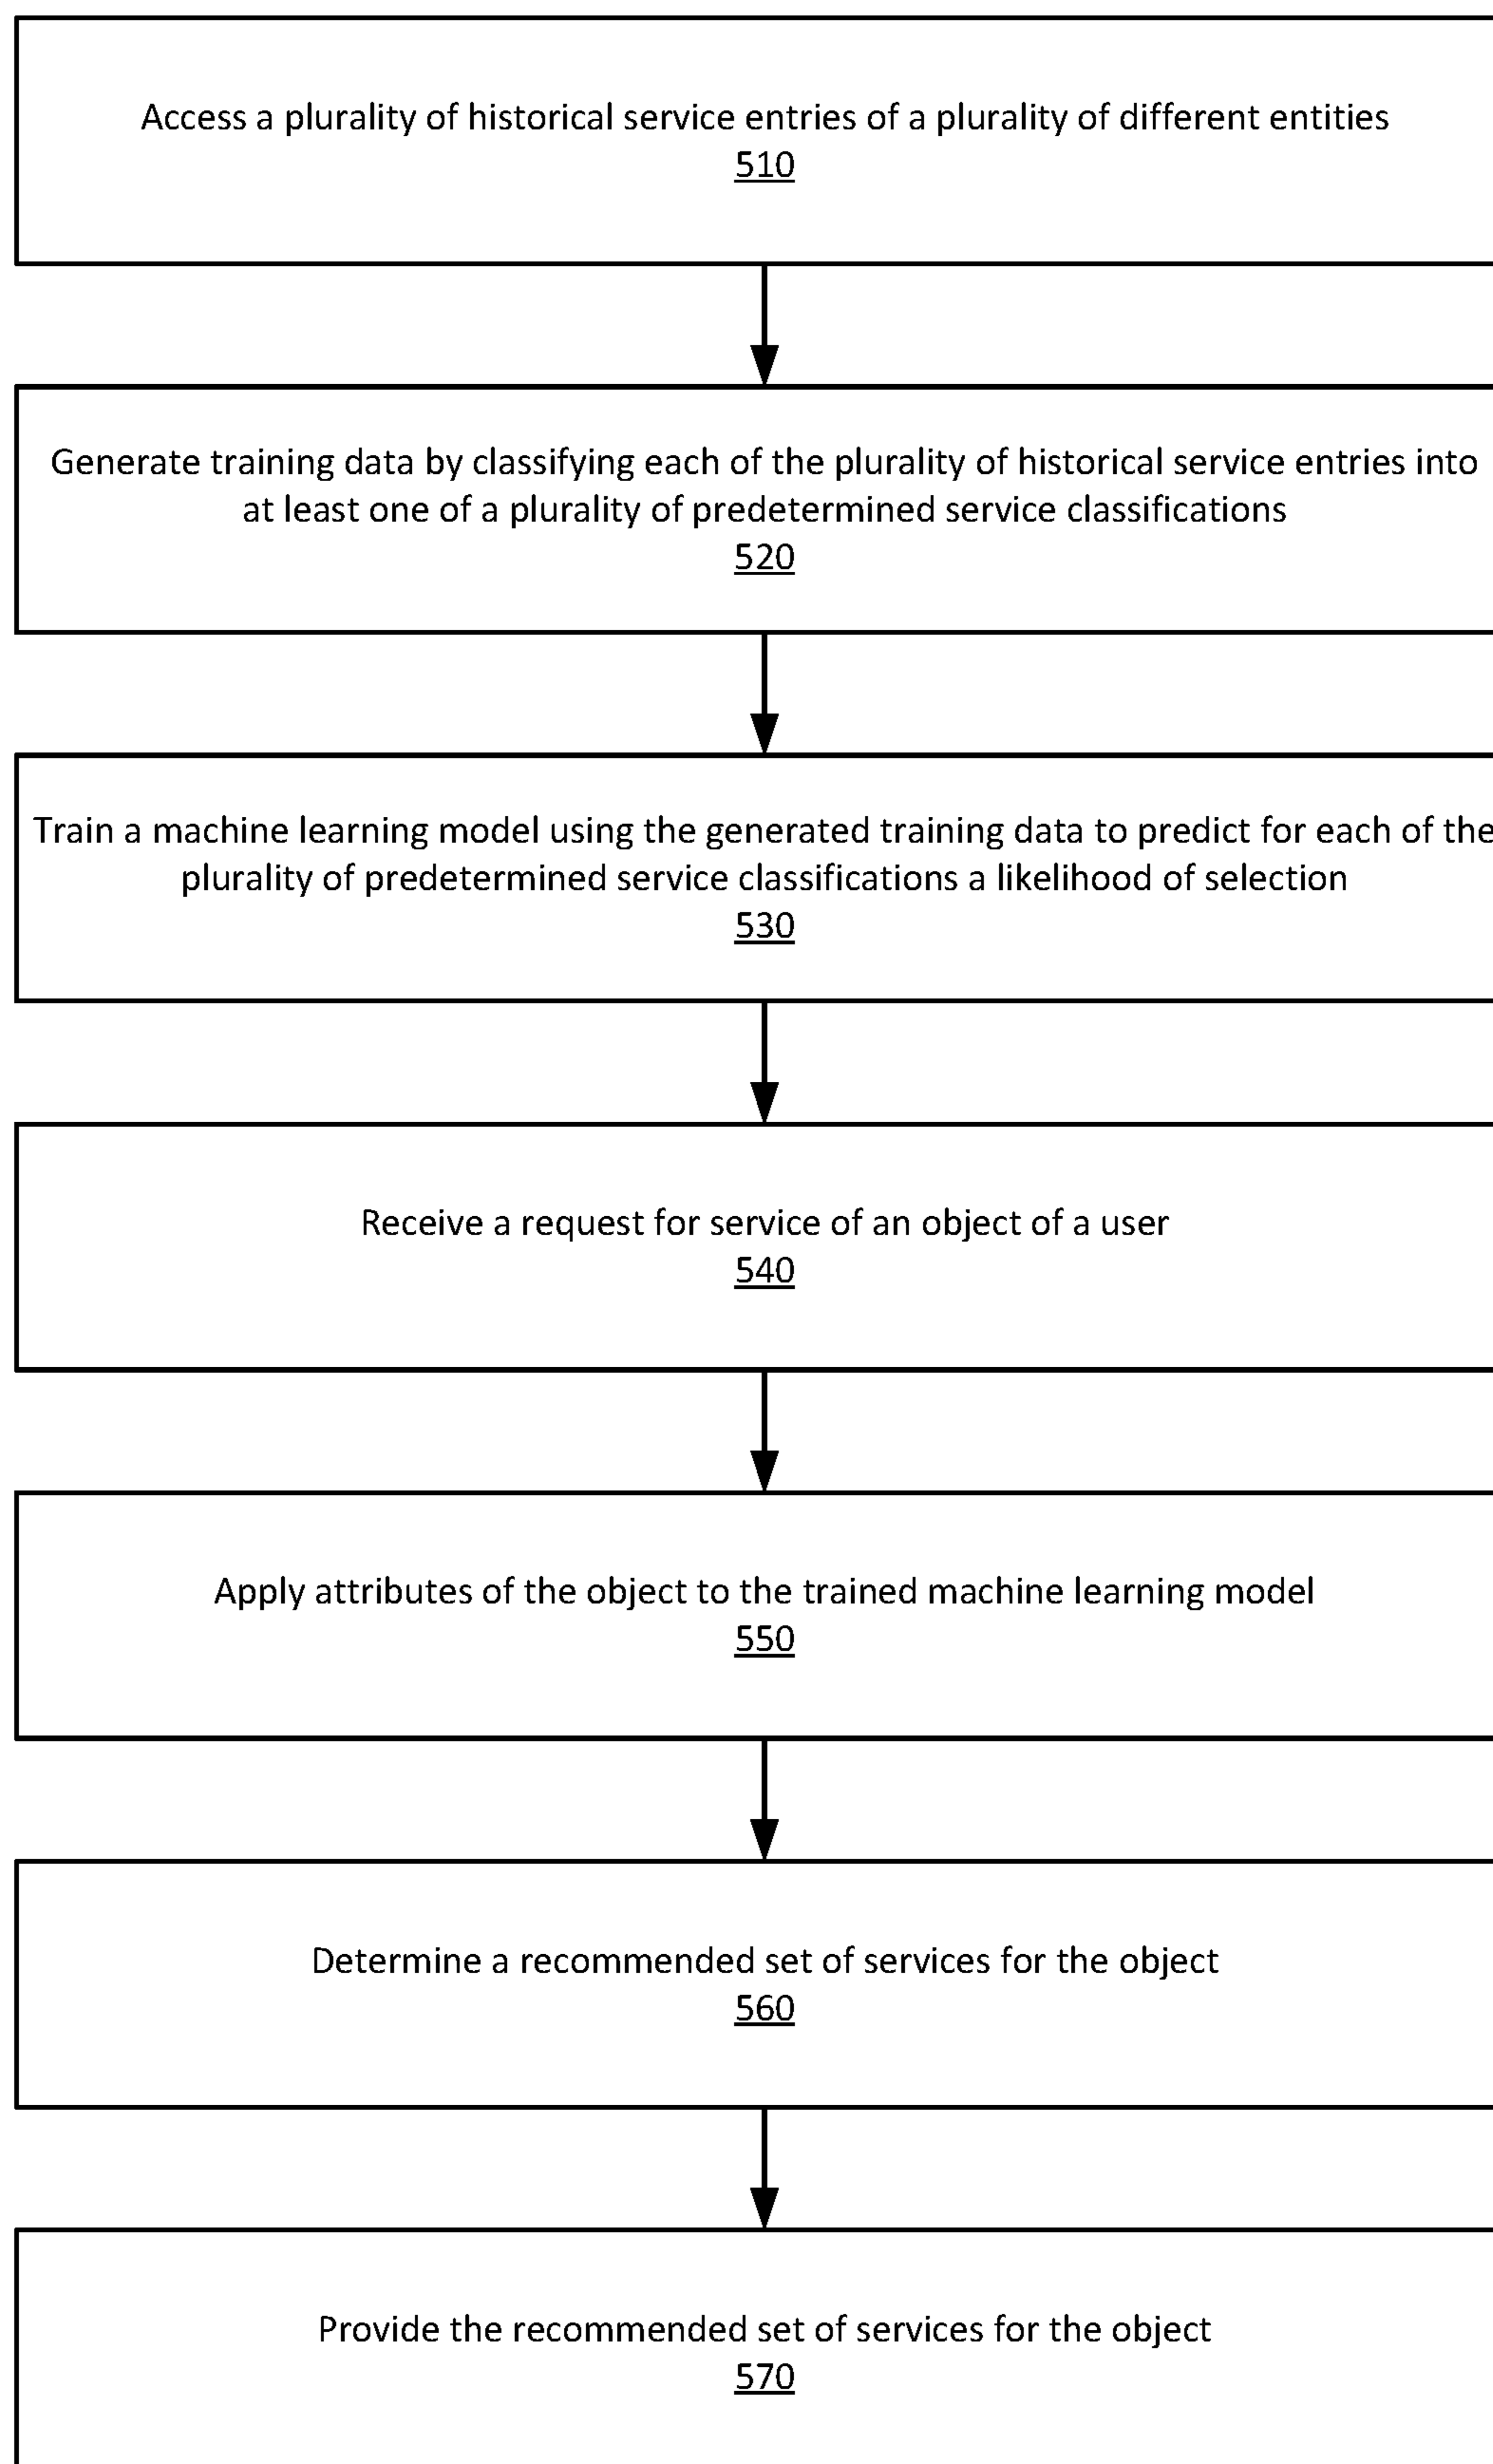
Access a plurality of historical service entries of a plurality of different entities
510

Generate training data by classifying each of the plurality of historical service entries into at least one of a plurality of predetermined service classifications
520

Train a machine learning model using the generated training data to predict for each of the plurality of predetermined service classifications a likelihood of selection
530

Receive a request for service of an object of a user
540

Apply attributes of the object to the trained machine learning model
550

Determine a recommended set of services for the object
560

Provide the recommended set of services for the object
570